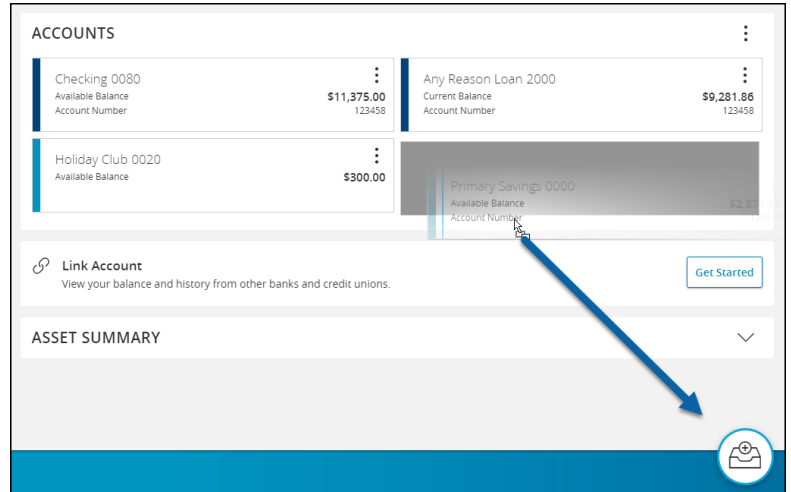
ACCOUNTS

Checking 0080
Available Balance $11,375.00
Account Number 123458

Any Reason Loan 2000
Current Balance $9,281.86
Account Number 123458

Holiday Club 0020
Available Balance $300.00

Primary Savings 0000
Available Balance $2,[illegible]
Account Number

Link Account
View your balance and history from other banks and credit unions.
Get Started

ASSET SUMMARY